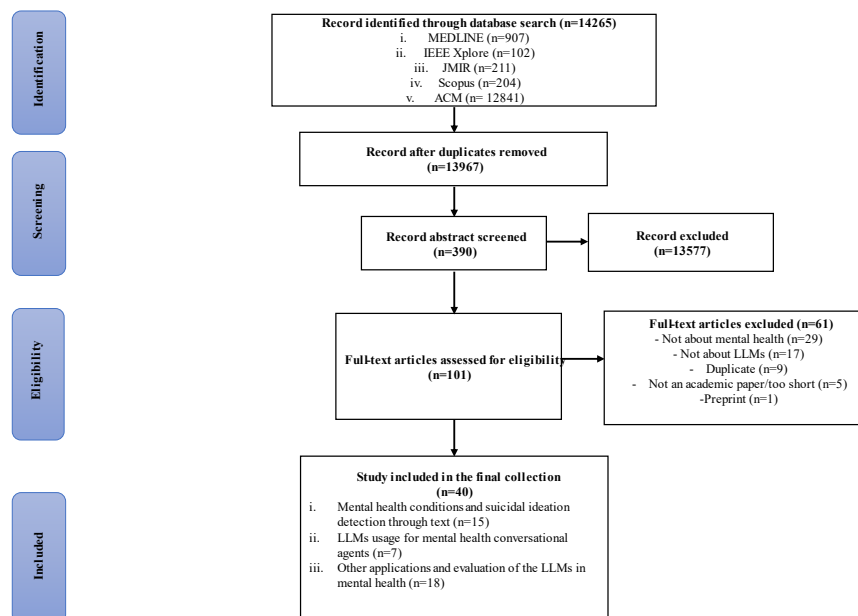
Identification

Record identified through database search (n=14265)
i. MEDLINE (n=907)
ii. IEEE Xplore (n=102)
iii. JMIR (n=211)
iv. Scopus (n=204)
v. ACM (n= 12841)

Screening

Record after duplicates removed (n=13967)

Record abstract screened (n=390)

Record excluded (n=13577)

Eligibility

Full-text articles assessed for eligibility (n=101)

Full-text articles excluded (n=61)
- Not about mental health (n=29)
- Not about LLMs (n=17)
- Duplicate (n=9)
- Not an academic paper/too short (n=5)
-Preprint (n=1)

Included

Study included in the final collection (n=40)
i. Mental health conditions and suicidal ideation detection through text (n=15)
ii. LLMs usage for mental health conversational agents (n=7)
iii. Other applications and evaluation of the LLMs in mental health (n=18)